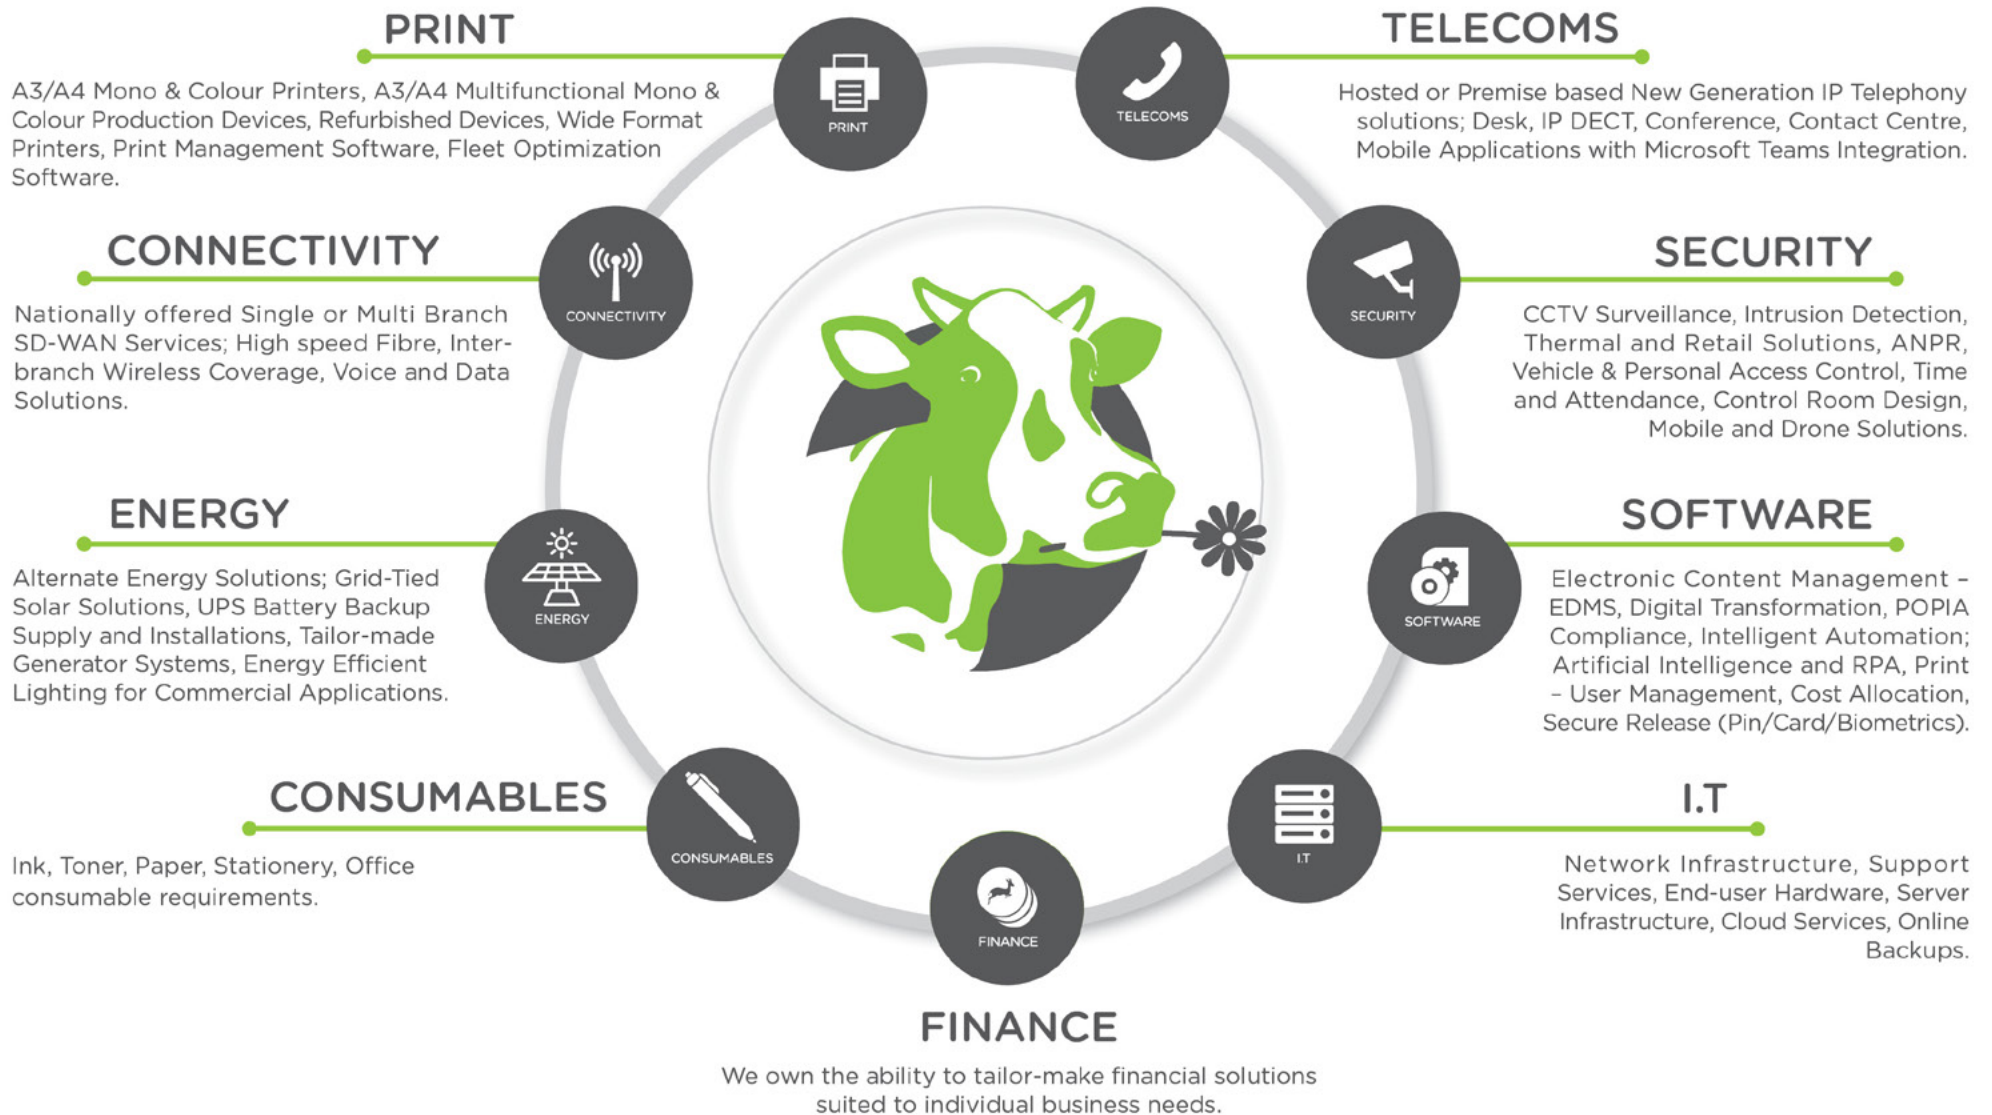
PRINT

A3/A4 Mono & Colour Printers, A3/A4 Multifunctional Mono & Colour Production Devices, Refurbished Devices, Wide Format Printers, Print Management Software, Fleet Optimization Software.

PRINT

TELECOMS

TELECOMS

Hosted or Premise based New Generation IP Telephony solutions; Desk, IP DECT, Conference, Contact Centre, Mobile Applications with Microsoft Teams Integration.

CONNECTIVITY

Nationally offered Single or Multi Branch SD-WAN Services; High speed Fibre, Inter-branch Wireless Coverage, Voice and Data Solutions.

CONNECTIVITY

SECURITY

SECURITY

CCTV Surveillance, Intrusion Detection, Thermal and Retail Solutions, ANPR, Vehicle & Personal Access Control, Time and Attendance, Control Room Design, Mobile and Drone Solutions.

ENERGY

Alternate Energy Solutions; Grid-Tied Solar Solutions, UPS Battery Backup Supply and Installations, Tailor-made Generator Systems, Energy Efficient Lighting for Commercial Applications.

ENERGY

SOFTWARE

SOFTWARE

Electronic Content Management – EDMS, Digital Transformation, POPIA Compliance, Intelligent Automation; Artificial Intelligence and RPA, Print – User Management, Cost Allocation, Secure Release (Pin/Card/Biometrics).

CONSUMABLES

Ink, Toner, Paper, Stationery, Office consumable requirements.

CONSUMABLES

FINANCE

I.T

I.T

Network Infrastructure, Support Services, End-user Hardware, Server Infrastructure, Cloud Services, Online Backups.

FINANCE

We own the ability to tailor-make financial solutions suited to individual business needs.